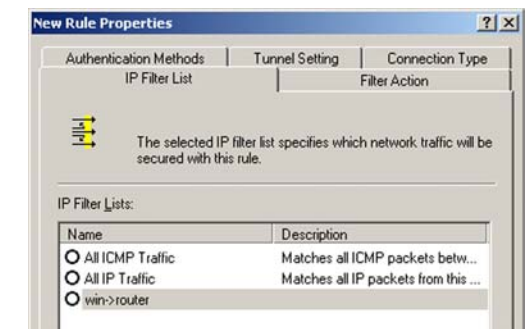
New Rule Properties ? X

Authentication Methods | Tunnel Setting | Connection Type
IP Filter List | Filter Action

The selected IP filter list specifies which network traffic will be secured with this rule.

IP Filter Lists:

| Name | Description |
|---|---|
| All ICMP Traffic | Matches all ICMP packets betw... |
| All IP Traffic | Matches all IP packets from this ... |
| win->router | |